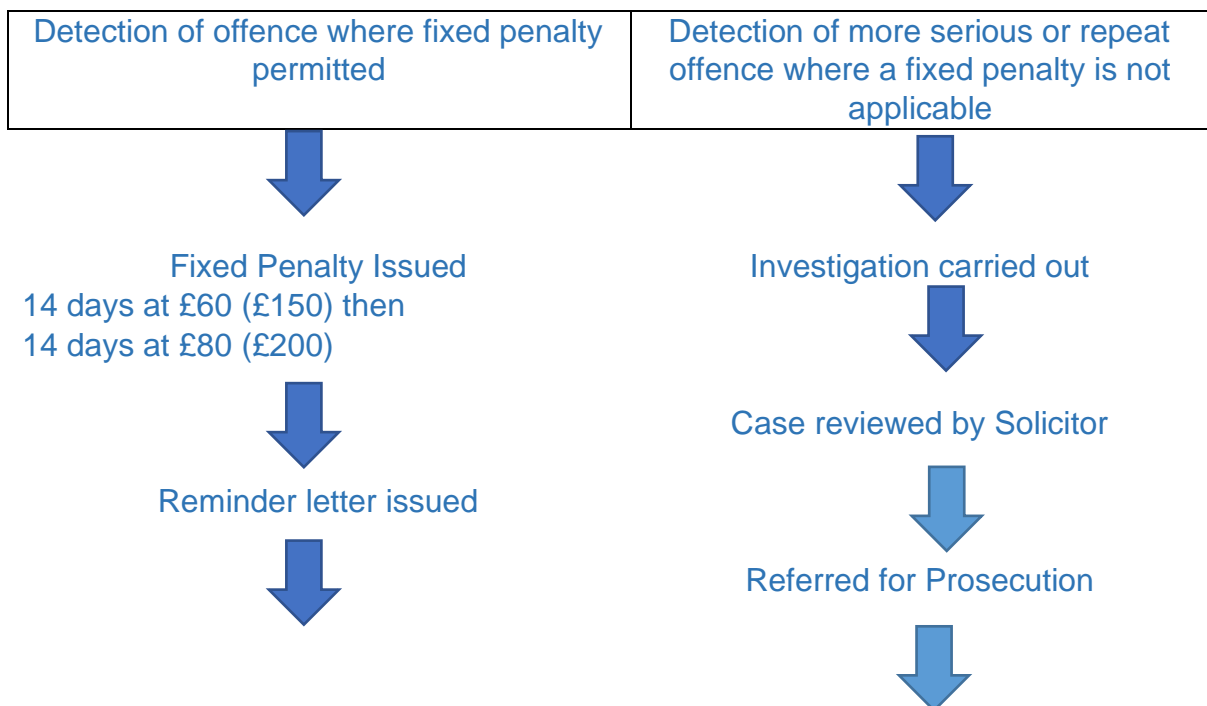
Detection of offence where fixed penalty permitted

Fixed Penalty Issued
14 days at £60 (£150) then
14 days at £80 (£200)

Reminder letter issued

Detection of more serious or repeat offence where a fixed penalty is not applicable

Investigation carried out

Case reviewed by Solicitor

Referred for Prosecution